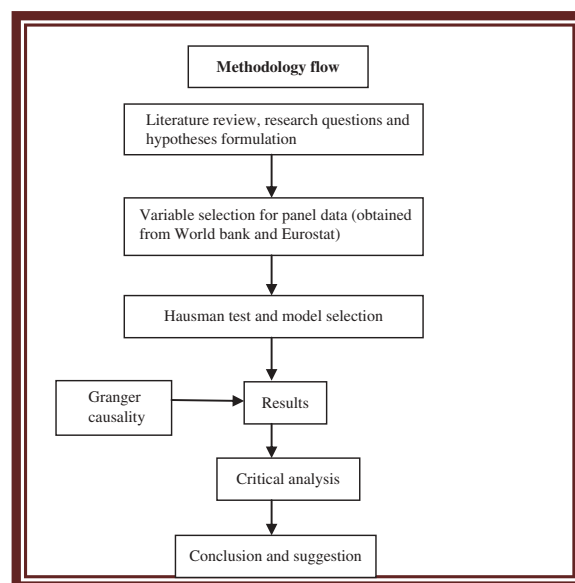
Methodology flow

Literature review, research questions and hypotheses formulation

Variable selection for panel data (obtained from World bank and Eurostat)

Hausman test and model selection

Granger causality

Results

Critical analysis

Conclusion and suggestion